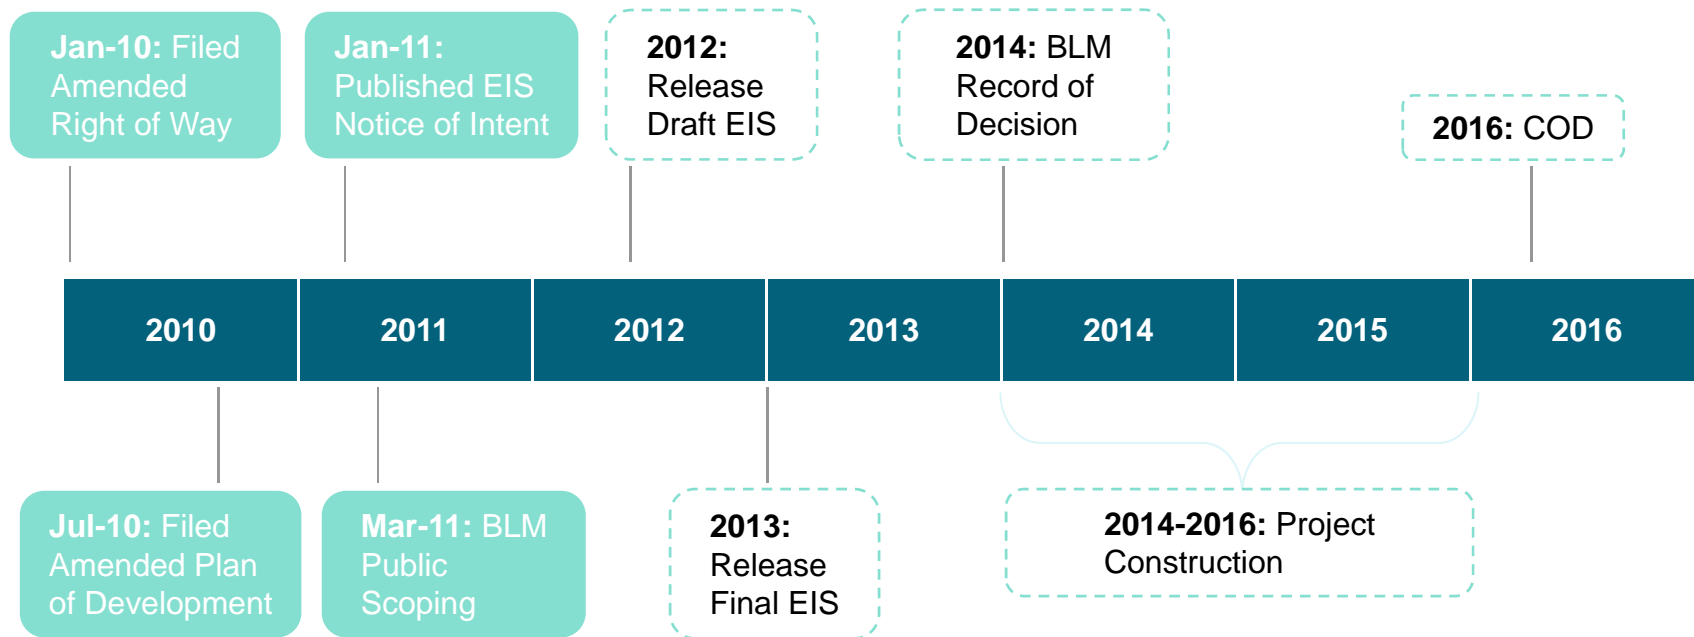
**Jan-10:** Filed Amended Right of Way

**Jan-11:** Published EIS Notice of Intent

**2012:** Release Draft EIS

**2014:** BLM Record of Decision

**2016:** COD

| 2010 | 2011 | 2012 | 2013 | 2014 | 2015 | 2016 |
|---|---|---|---|---|---|---|

**Jul-10:** Filed Amended Plan of Development

**Mar-11:** BLM Public Scoping

**2013:** Release Final EIS

**2014-2016:** Project Construction